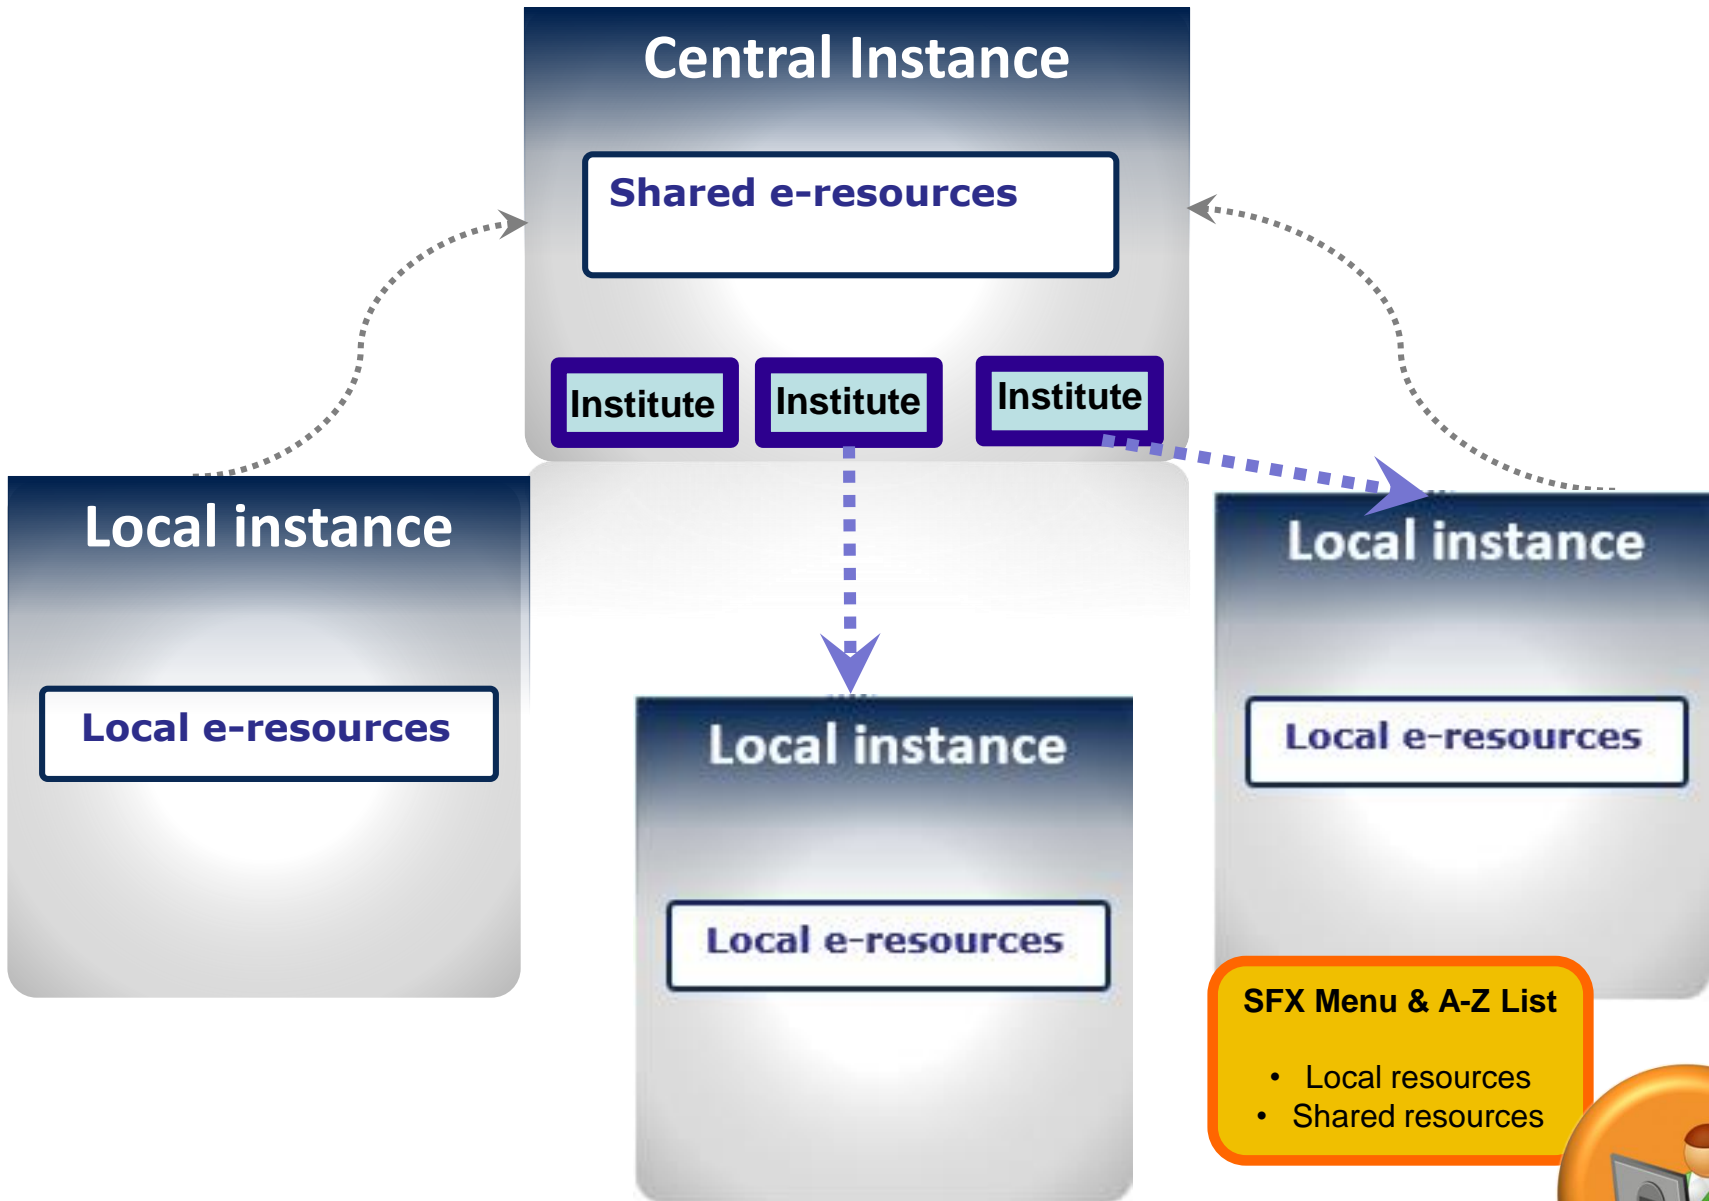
Central Instance

Shared e-resources

Institute Institute Institute

Local instance

Local e-resources

Local instance

Local e-resources

Local instance

Local e-resources

SFX Menu & A-Z List

• Local resources
• Shared resources